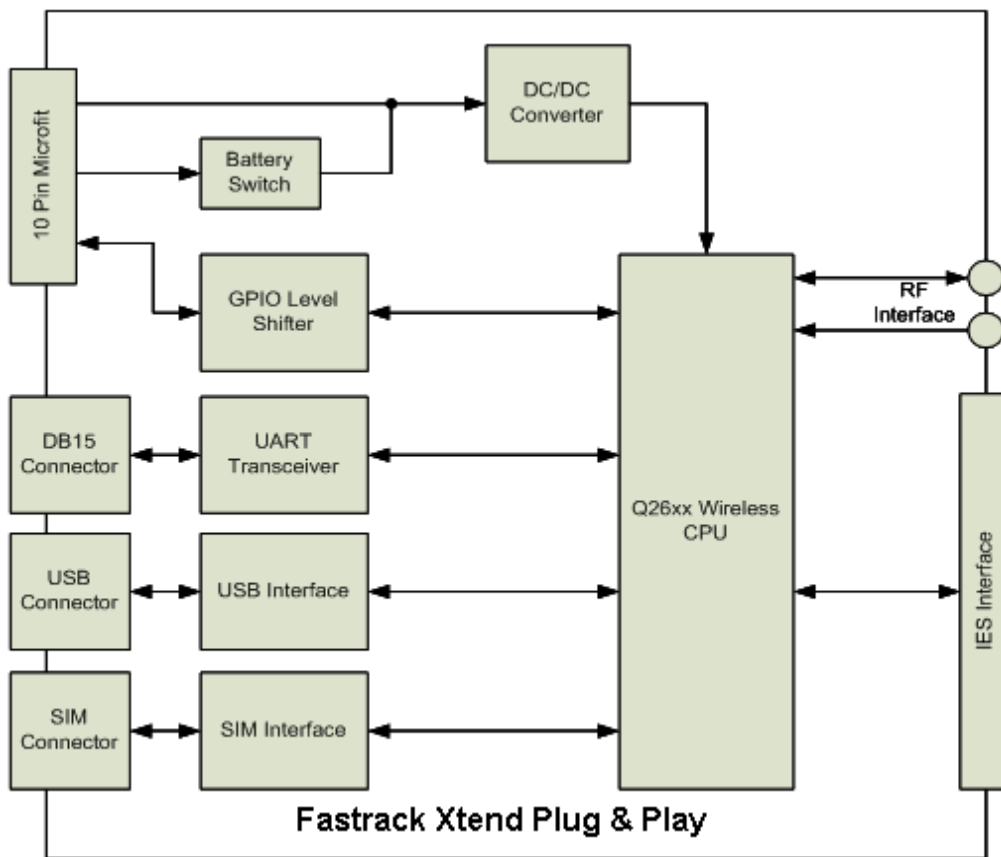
10 Pin Microfit

DC/DC Converter

Battery Switch

GPIO Level Shifter

RF Interface

DB15 Connector

UART Transceiver

Q26xx Wireless CPU

USB Connector

USB Interface

IES Interface

SIM Connector

SIM Interface

Fastrack Xtend Plug & Play